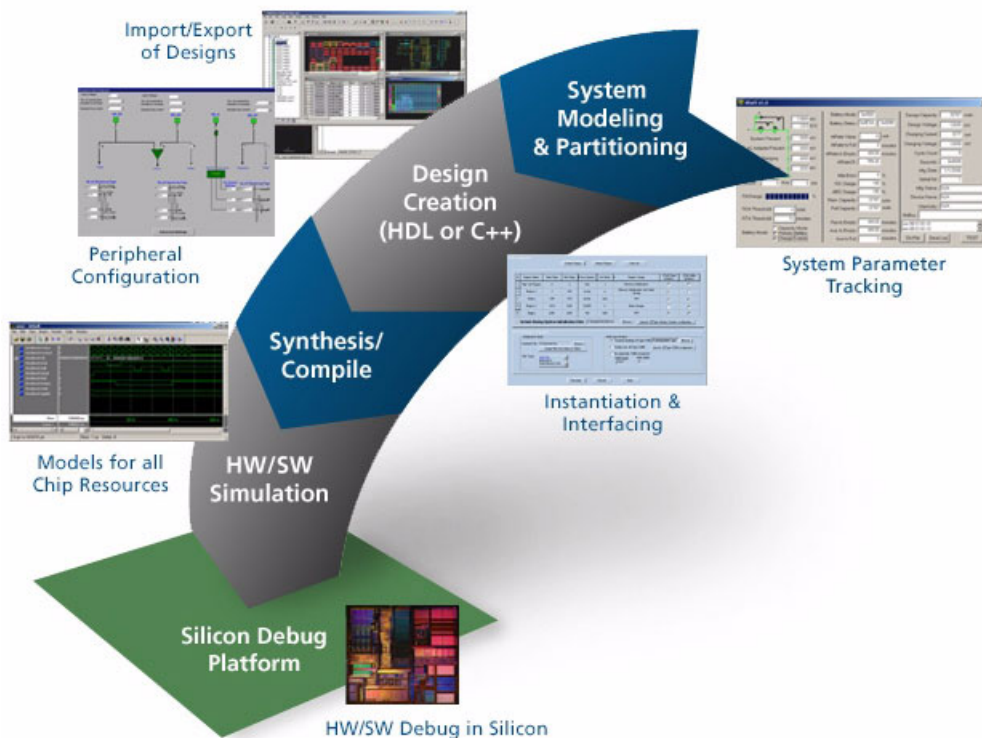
Import/Export of Designs

System Modeling & Partitioning

Design Creation (HDL or C++)

Peripheral Configuration

System Parameter Tracking

Synthesis/ Compile

Instantiation & Interfacing

Models for all Chip Resources

HW/SW Simulation

Silicon Debug Platform

HW/SW Debug in Silicon